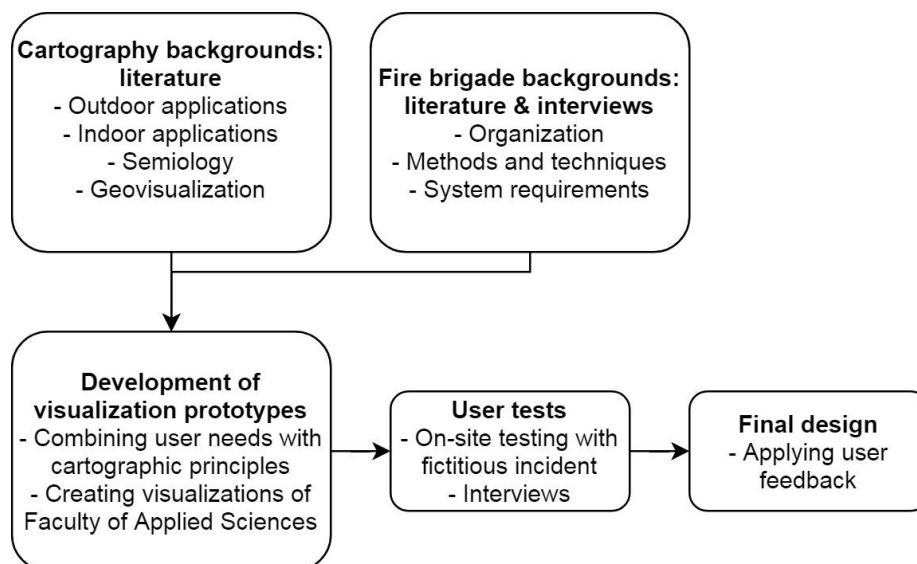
Cartography backgrounds: literature
- Outdoor applications
- Indoor applications
- Semiology
- Geovisualization

Fire brigade backgrounds: literature & interviews
- Organization
- Methods and techniques
- System requirements

Development of visualization prototypes
- Combining user needs with cartographic principles
- Creating visualizations of Faculty of Applied Sciences

User tests
- On-site testing with fictitious incident
- Interviews

Final design
- Applying user feedback